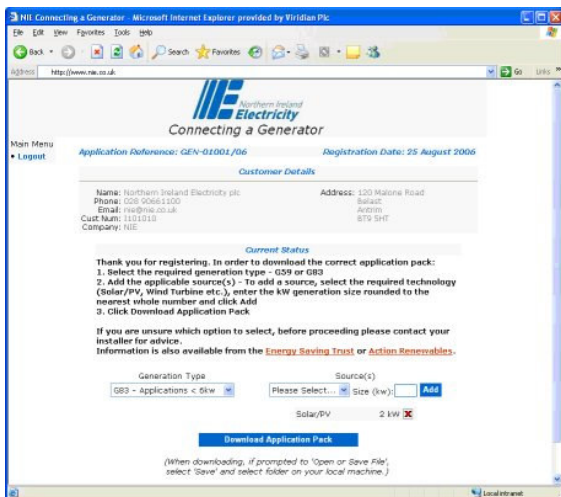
NIE Connecting a Generator - Microsoft Internet Explorer provided by Viridian Plc

File Edit View Favorites Tools Help

Back Search Favorites

Address http://www.nie.co.uk

Go Links

Northern Ireland Electricity

Connecting a Generator

Main Menu
• Logout

Application Reference: GEN-01001/06

Registration Date: 25 August 2006

Customer Details

Name: Northern Ireland Electricity plc
Phone: 028 90661100
Email: nie@nie.co.uk
Cust Num: 1101010
Company: NIE

Address: 120 Malone Road
Belfast
Antrim
BT9 5HT

Current Status

Thank you for registering. In order to download the correct application pack:
1. Select the required generation type - G59 or G83
2. Add the applicable source(s) - To add a source, select the required technology (Solar/PV, Wind Turbine etc.), enter the kW generation size rounded to the nearest whole number and click Add
3. Click Download Application Pack

If you are unsure which option to select, before proceeding please contact your installer for advice.
Information is also available from the Energy Saving Trust or Action Renewables.

Generation Type

G83 - Applications < 5kw

Source(s)

Please Select... Size (kw): Add

Solar/PV 2 kW

Download Application Pack

(When downloading, if prompted to 'Open or Save File', select 'Save' and select folder on your local machine.)

Local intranet